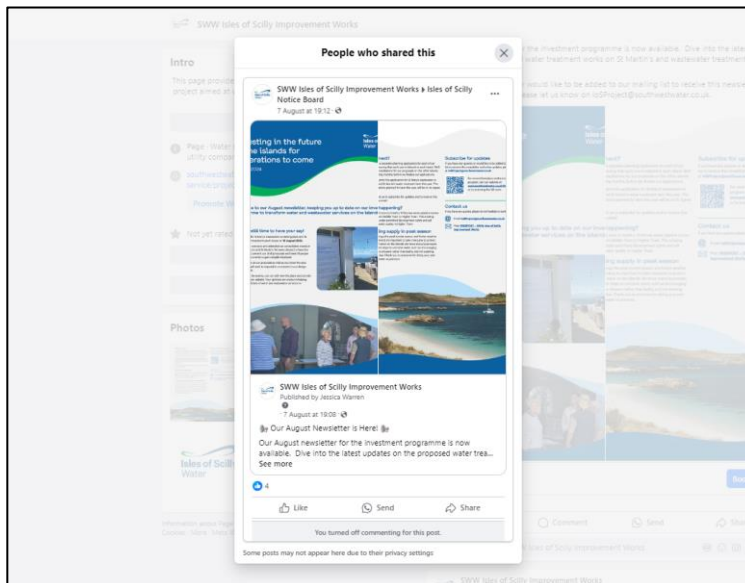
People who shared this

SWW Isles of Scilly Improvement Works ▸ Isles of Scilly Notice Board
7 August at 19:12 · 

SWW Isles of Scilly Improvement Works
Published by Jessica Warren
7 August at 19:08 · 

Our August Newsletter is Here!

Our August newsletter for the investment programme is now available. Dive into the latest updates on the proposed water trea...
See more

4

Like
Send
Share

You turned off commenting for this post.

Some posts may not appear here due to their privacy settings